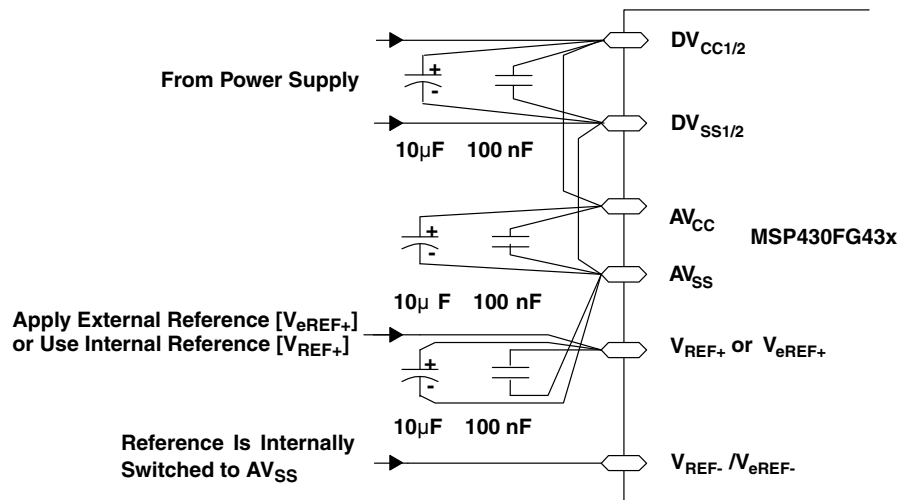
From Power Supply

+

-

10μF 100 nF

$DV_{CC1/2}$

$DV_{SS1/2}$

+

-

$AV_{CC}$

MSP430FG43x

$AV_{SS}$

10μ F 100 nF

Apply External Reference [$V_{eREF+}$] or Use Internal Reference [$V_{REF+}$]

+

-

$V_{REF+}$ or $V_{eREF+}$

10μF 100 nF

Reference Is Internally Switched to $AV_{SS}$

$V_{REF-}$ /$V_{eREF-}$